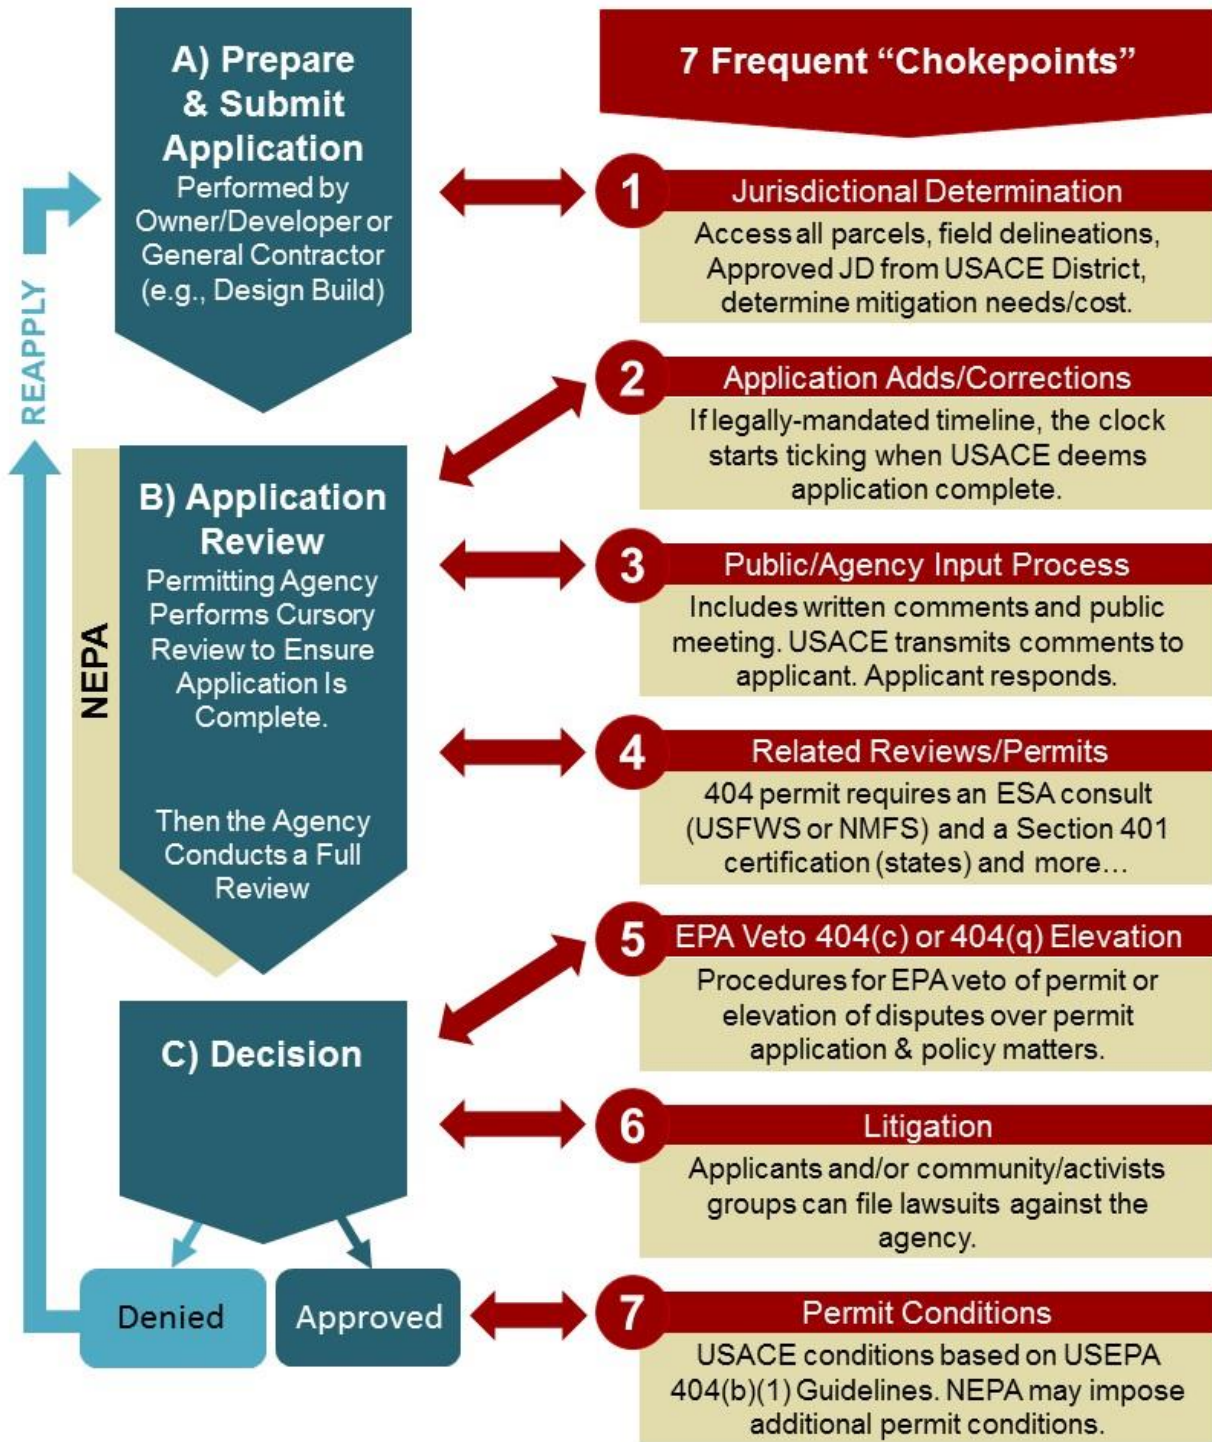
A) Prepare & Submit Application
Performed by Owner/Developer or General Contractor (e.g., Design Build)

REAPPLY

NEPA

B) Application Review
Permitting Agency Performs Cursory Review to Ensure Application Is Complete.

Then the Agency Conducts a Full Review

C) Decision

Denied

Approved

7 Frequent "Chokepoints"

1 Jurisdictional Determination
Access all parcels, field delineations, Approved JD from USACE District, determine mitigation needs/cost.

2 Application Adds/Corrections
If legally-mandated timeline, the clock starts ticking when USACE deems application complete.

3 Public/Agency Input Process
Includes written comments and public meeting. USACE transmits comments to applicant. Applicant responds.

4 Related Reviews/Permits
404 permit requires an ESA consult (USFWS or NMFS) and a Section 401 certification (states) and more…

5 EPA Veto 404(c) or 404(q) Elevation
Procedures for EPA veto of permit or elevation of disputes over permit application & policy matters.

6 Litigation
Applicants and/or community/activists groups can file lawsuits against the agency.

7 Permit Conditions
USACE conditions based on USEPA 404(b)(1) Guidelines. NEPA may impose additional permit conditions.